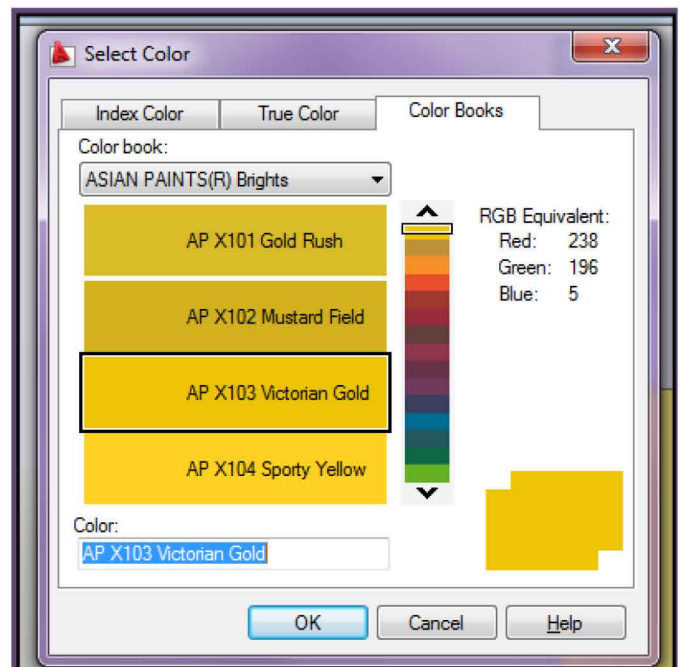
Select Color

Index Color | True Color | Color Books

Color book:

ASIAN PAINTS(R) Brights

AP X101 Gold Rush

AP X102 Mustard Field

AP X103 Victorian Gold

AP X104 Sporty Yellow

RGB Equivalent:
Red: 238
Green: 196
Blue: 5

Color:

AP X103 Victorian Gold

OK | Cancel | Help